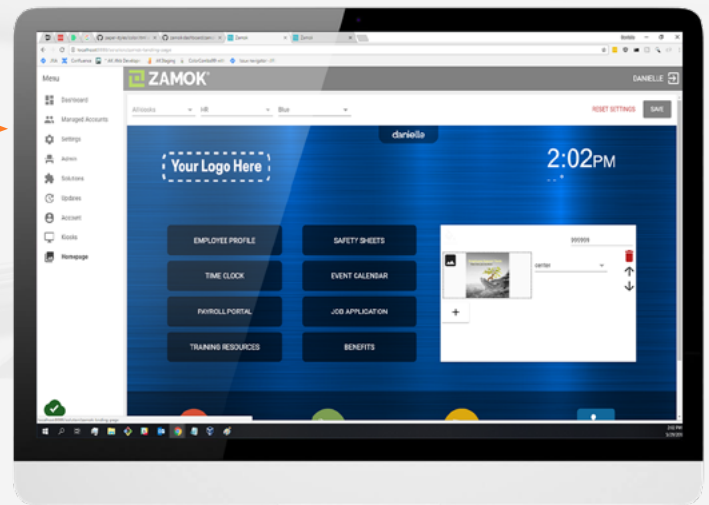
ZAMOK

DANIELLE

Menu

Dashboard

Managed Accounts

Settings

Admin

Solutions

Updates

Account

Kiosks

Homepage

All kiosks

HR

Blue

RESET SETTINGS

SAVE

danielle

Your Logo Here

2:02PM

EMPLOYEE PROFILE

SAFETY SHEETS

TIME CLOCK

EVENT CALENDAR

PAYROLL PORTAL

JOB APPLICATION

TRAINING RESOURCES

BENEFITS

999999

center

+